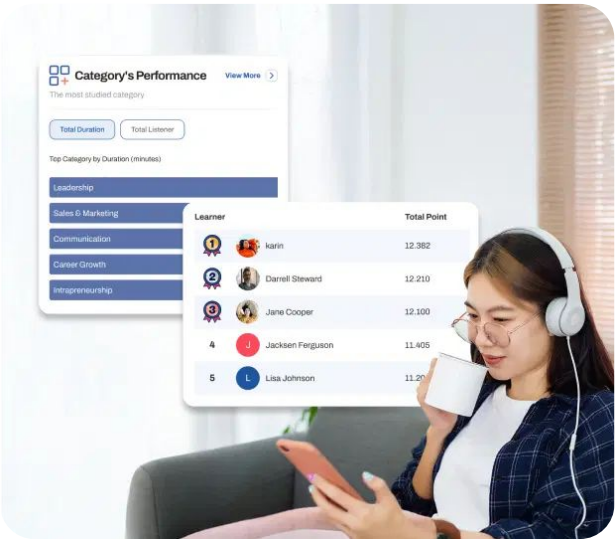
Category's Performance
View More
The most studied category

Total Duration
Total Listener

Top Category by Duration (minutes)

Leadership
Sales & Marketing
Communication
Career Growth
Intrapreneurship

| Learner | | Total Point |
|---|---|---|
| 1 | karin | 12.382 |
| 2 | Darrell Steward | 12.210 |
| 3 | Jane Cooper | 12.100 |
| 4 | J Jacksen Ferguson | 11.405 |
| 5 | L Lisa Johnson | 11.2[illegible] |